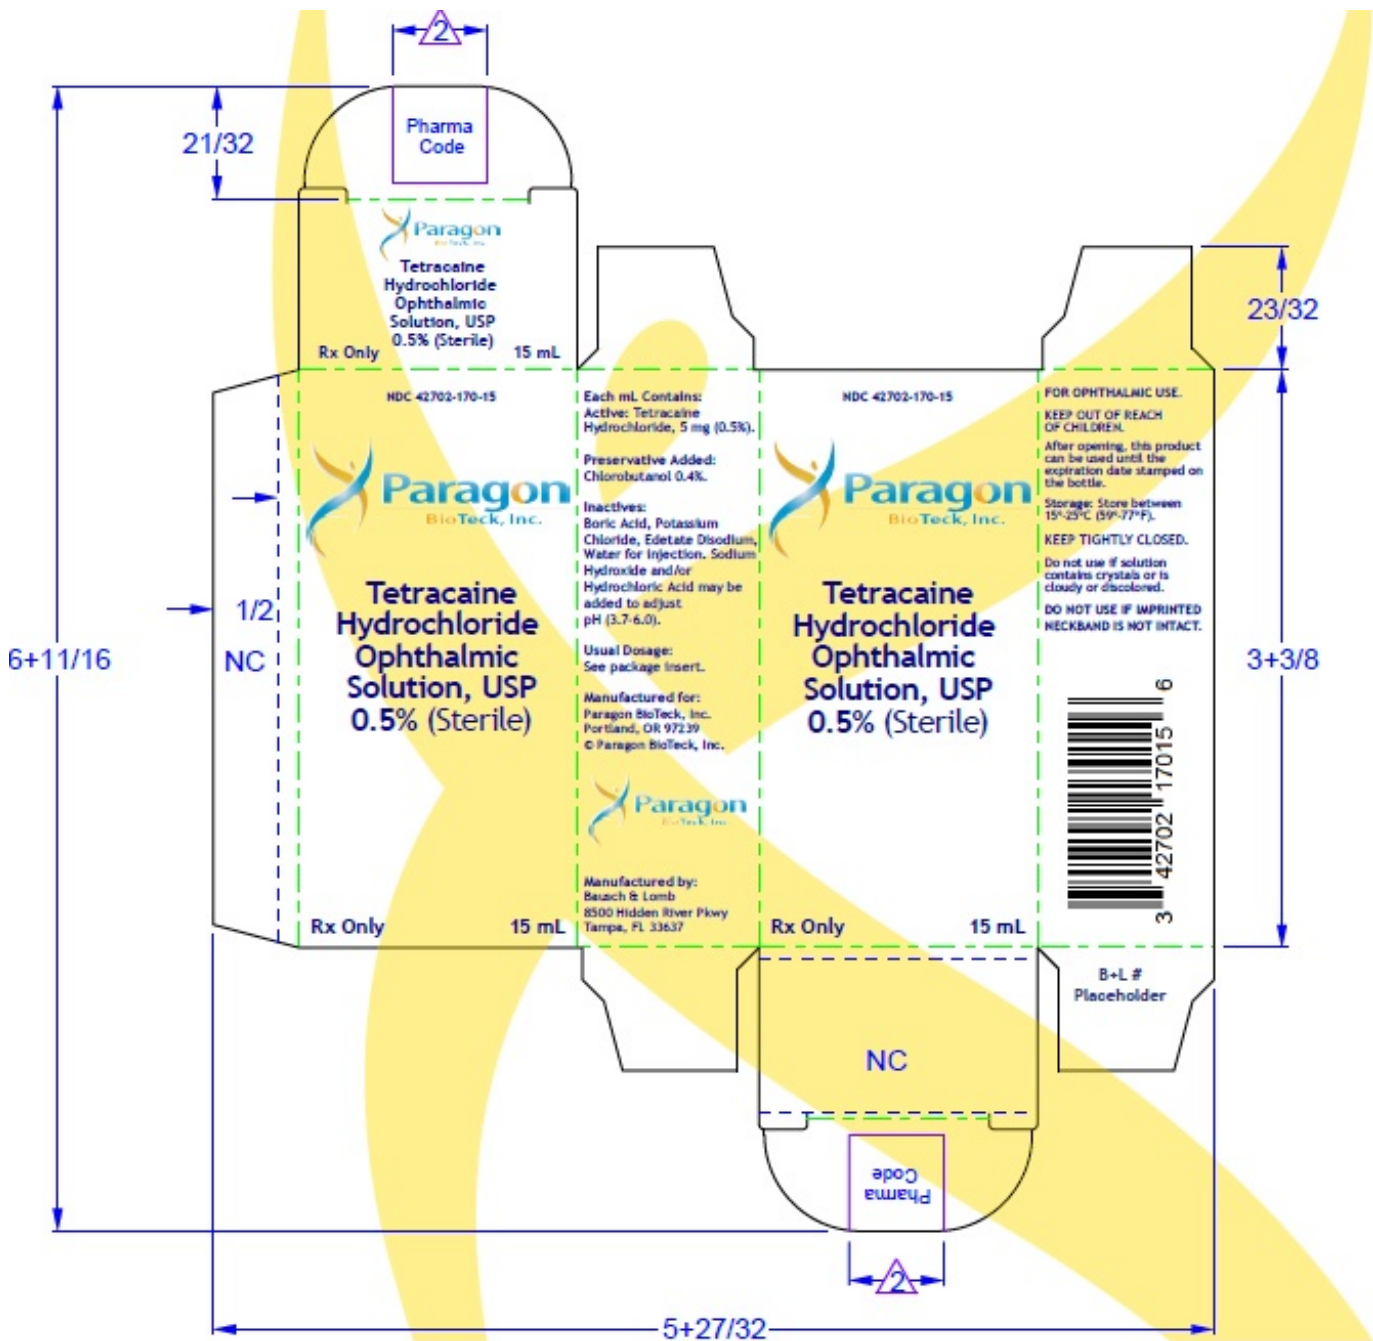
2

Pharma Code

21/32

Paragon BioTeck, Inc.

Tetracaine Hydrochloride Ophthalmic Solution, USP 0.5% (Sterile)

Rx Only 15 mL

23/32

6+11/16

1/2

NC

NDC 42702-170-15

Paragon BioTeck, Inc.

Tetracaine Hydrochloride Ophthalmic Solution, USP 0.5% (Sterile)

Rx Only 15 mL

Each mL Contains: Active: Tetracaine Hydrochloride, 5 mg (0.5%).

Preservative Added: Chlorobutanol 0.4%.

Inactives: Boric Acid, Potassium Chloride, Edetate Disodium, Water for Injection. Sodium Hydroxide and/or Hydrochloric Acid may be added to adjust pH (3.7-6.0).

Usual Dosage: See package insert.

Manufactured for: Paragon BioTeck, Inc. Portland, OR 97239 © Paragon BioTeck, Inc.

Paragon BioTeck, Inc.

Manufactured by: Bausch & Lomb 8500 Hidden River Pkwy Tampa, FL 33637

NDC 42702-170-15

Paragon BioTeck, Inc.

Tetracaine Hydrochloride Ophthalmic Solution, USP 0.5% (Sterile)

Rx Only 15 mL

FOR OPHTHALMIC USE.

KEEP OUT OF REACH OF CHILDREN.

After opening, this product can be used until the expiration date stamped on the bottle.

Storage: Store between 15°-25°C (59°-77°F).

KEEP TIGHTLY CLOSED.

Do not use if solution contains crystals or is cloudy or discolored.

DO NOT USE IF IMPRINTED NECKBAND IS NOT INTACT.

3 42702 17015 6

3+3/8

B+L # Placeholder

NC

Pharma Code

2

5+27/32